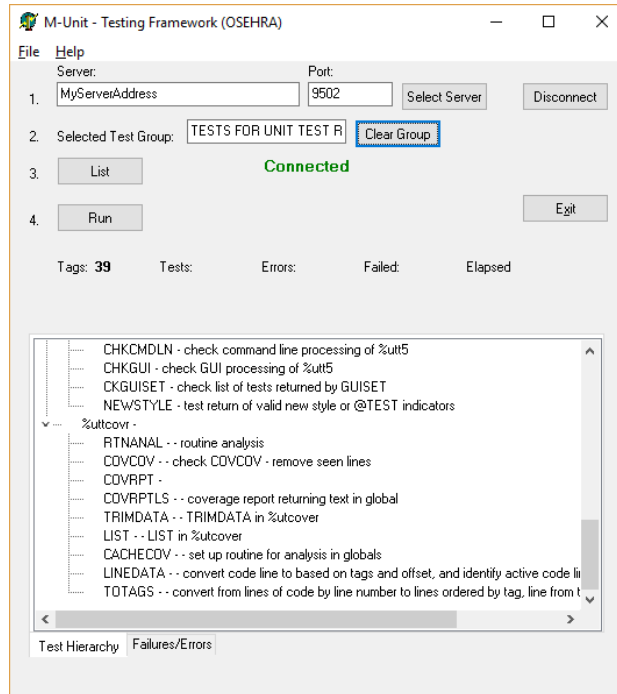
M-Unit - Testing Framework (OSEHRA)

File Help

Server: Port:

1. MyServerAddress 9502 Select Server Disconnect

2. Selected Test Group: TESTS FOR UNIT TEST R Clear Group

Connected

3. List

4. Run

Exit

Tags: 39 Tests: Errors: Failed: Elapsed

CHKCMDLN - check command line processing of %utt5
CHKGUI - check GUI processing of %utt5
CKGUISET - check list of tests returned by GUISET
NEWSTYLE - test return of valid new style or @TEST indicators
%uttcovr -
RTNANAL - - routine analysis
COVCOV - - check COVCOV - remove seen lines
COVRPT -
COVRPTLS - - coverage report returning text in global
TRIMDATA - - TRIMDATA in %utcover
LIST - - LIST in %utcover
CACHECOV - - set up routine for analysis in globals
LINEDATA - - convert code line to based on tags and offset, and identify active code li
TOTAGS - - convert from lines of code by line number to lines ordered by tag, line from t

Test Hierarchy Failures/Errors